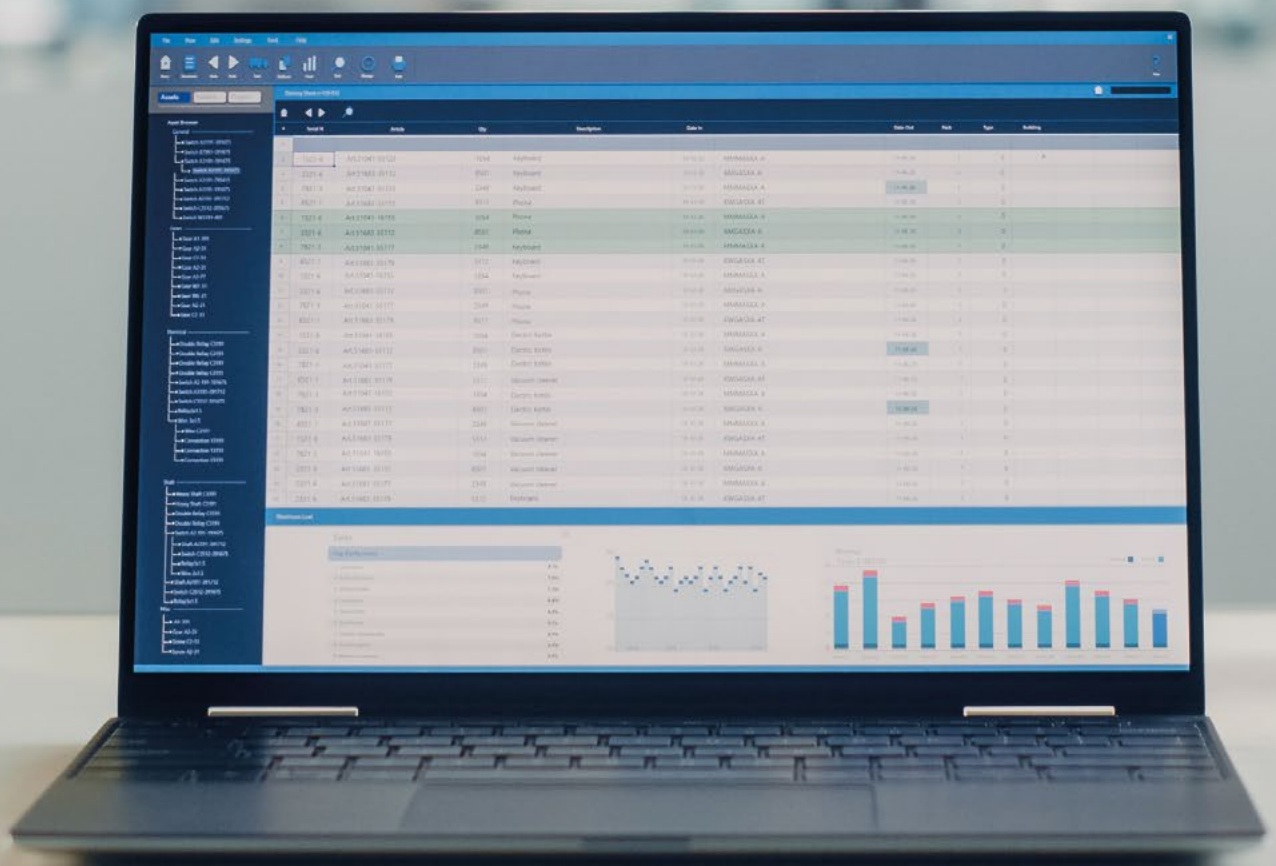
File View Edit Settings Tools Help

Assets

Asset Browser

General

Gears

Electrical

Shaft

Misc

Serial N Article Qty Description Date In Date Out Pack Type Building

Keyboard
Keyboard
Keyboard
Phone
Phone
Phone
Keyboard
Keyboard
Keyboard
Phone
Phone
Phone
Electric Kettle
Electric Kettle
Electric Kettle
Vacuum cleaner
Electric Kettle
Electric Kettle
Vacuum cleaner
Vacuum cleaner
Vacuum cleaner
Vacuum cleaner
Vacuum cleaner
Keyboard

Maximum Load

Top Performers